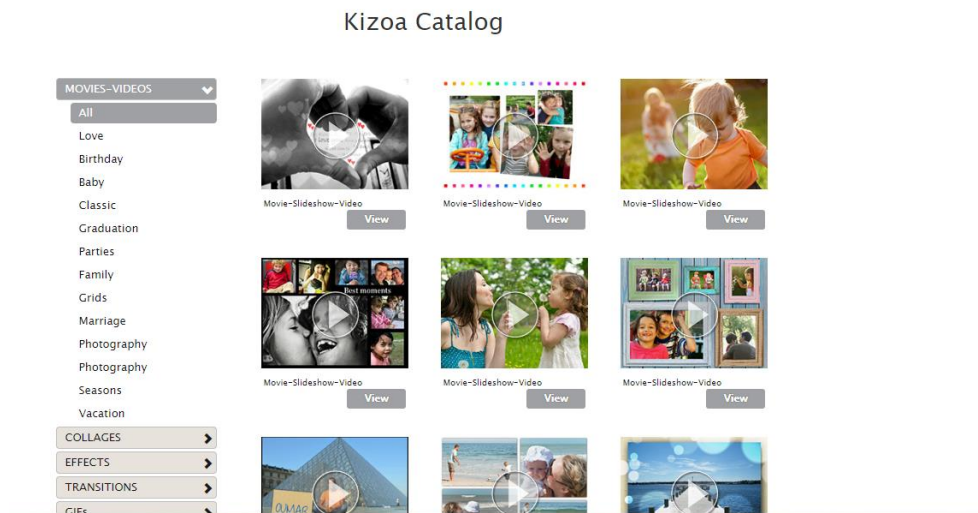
Kizoa Catalog

MOVIES-VIDEOS
All
Love
Birthday
Baby
Classic
Graduation
Parties
Family
Grids
Marriage
Photography
Photography
Seasons
Vacation
COLLAGES
EFFECTS
TRANSITIONS
GIFs

Movie-Slideshow-Video
View
Movie-Slideshow-Video
View
Movie-Slideshow-Video
View
Best moments
Movie-Slideshow-Video
View
Movie-Slideshow-Video
View
Movie-Slideshow-Video
View